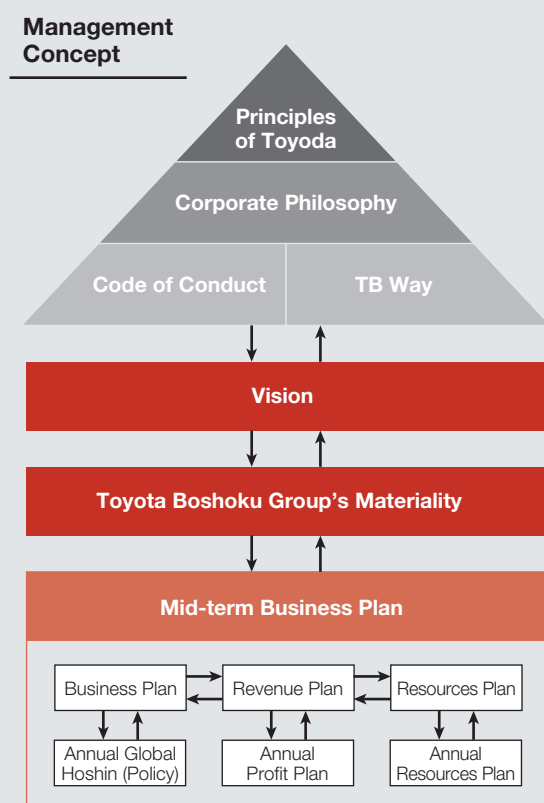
Management Concept

Principles of Toyoda

Corporate Philosophy

Code of Conduct

TB Way

Vision

Toyota Boshoku Group's Materiality

Mid-term Business Plan

Business Plan

Revenue Plan

Resources Plan

Annual Global Hoshin (Policy)

Annual Profit Plan

Annual Resources Plan